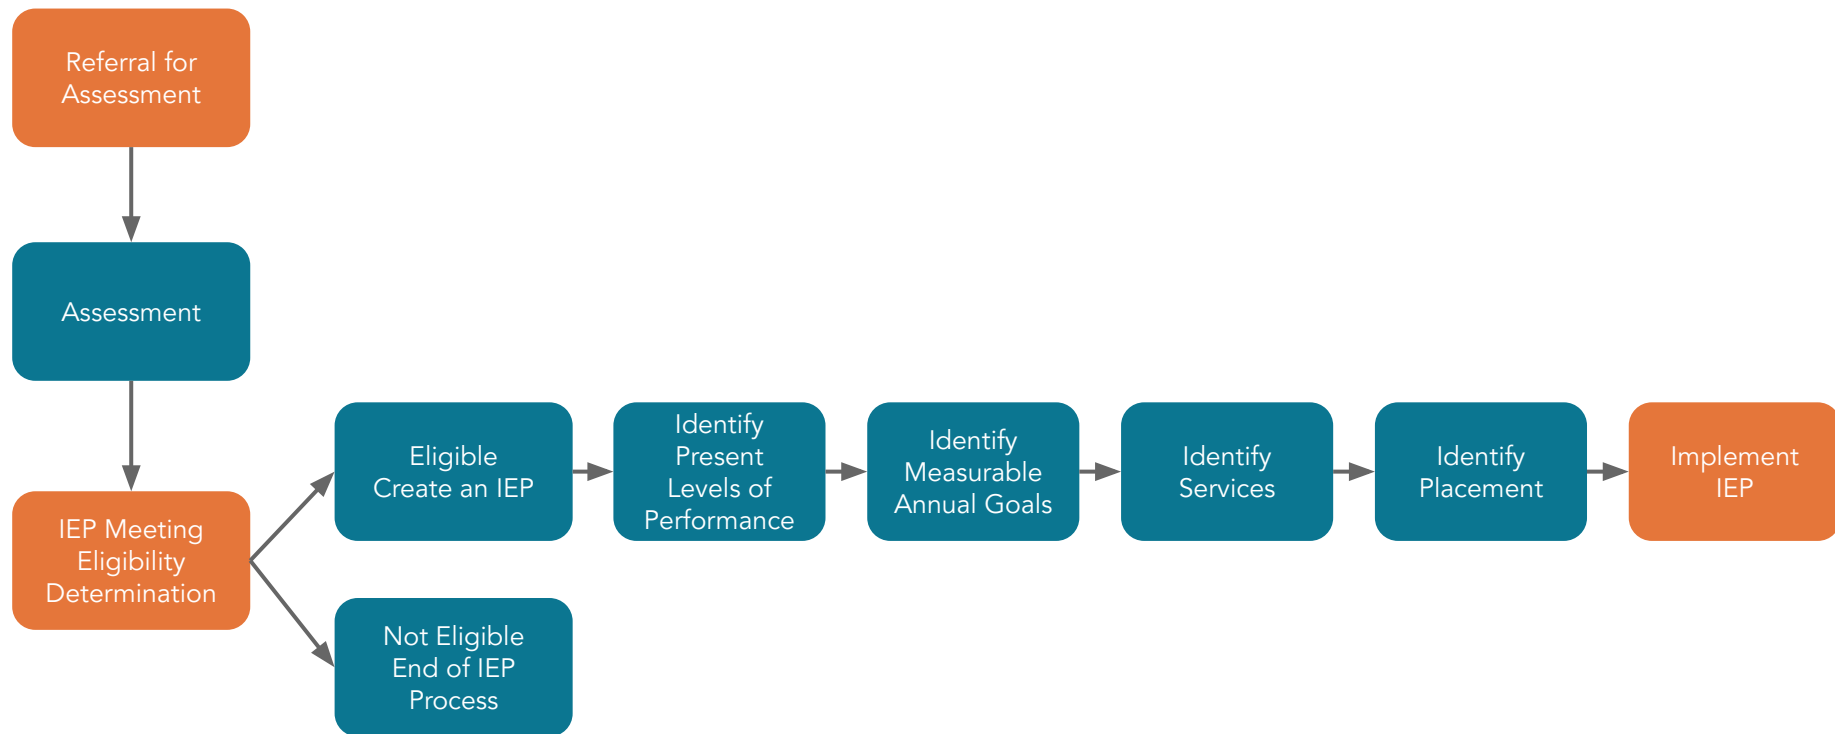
Referral for Assessment

Assessment

IEP Meeting Eligibility Determination

Eligible Create an IEP

Identify Present Levels of Performance

Identify Measurable Annual Goals

Identify Services

Identify Placement

Implement IEP

Not Eligible End of IEP Process